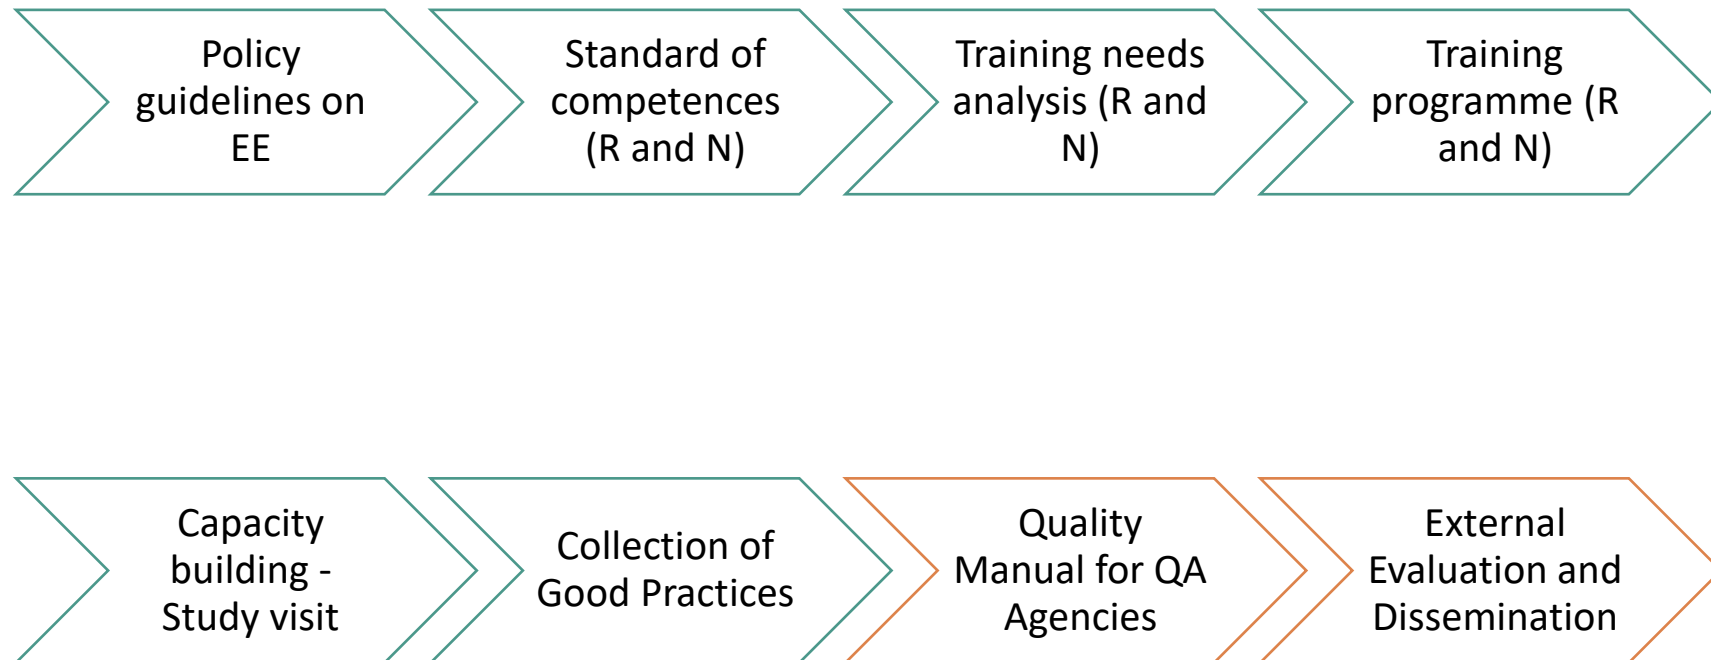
Policy guidelines on EE

Standard of competences (R and N)

Training needs analysis (R and N)

Training programme (R and N)

Capacity building - Study visit

Collection of Good Practices

Quality Manual for QA Agencies

External Evaluation and Dissemination